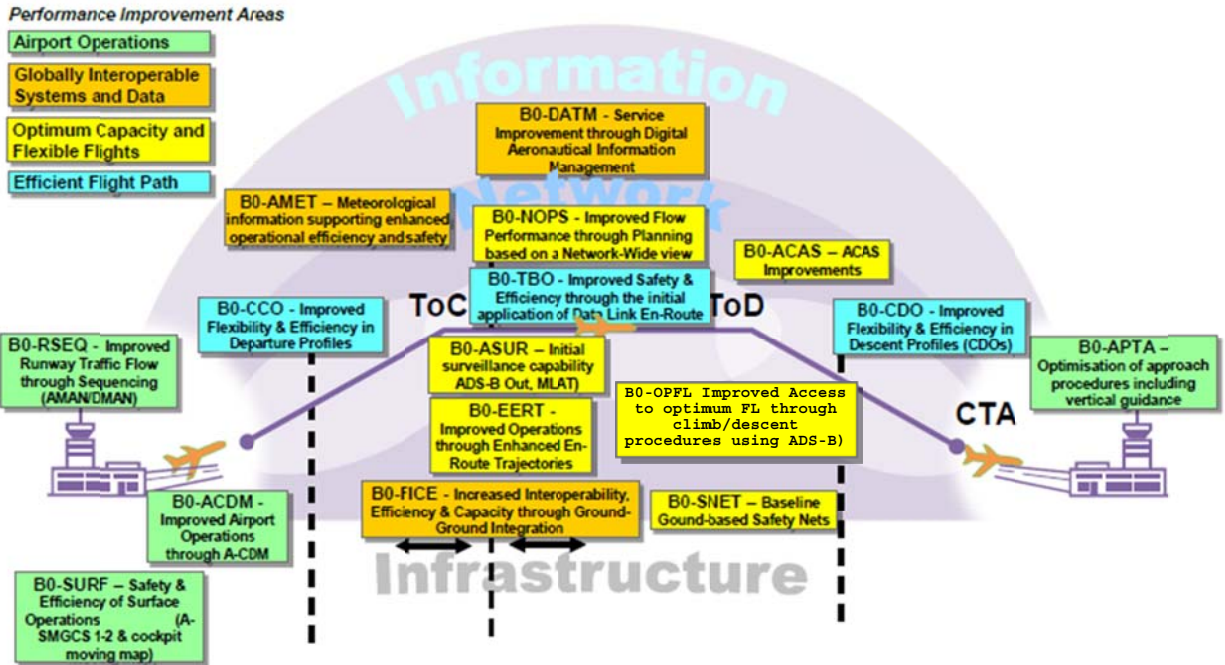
Performance Improvement Areas

Airport Operations

Globally Interoperable Systems and Data

Optimum Capacity and Flexible Flights

Efficient Flight Path

Information

Network

B0-DATM - Service Improvement through Digital Aeronautical Information Management

B0-AMET – Meteorological information supporting enhanced operational efficiency andsafety

B0-NOPS - Improved Flow Performance through Planning based on a Network-Wide view

B0-ACAS – ACAS Improvements

B0-TBO - Improved Safety & Efficiency through the initial application of Data Link En-Route

ToC

ToD

B0-CCO - Improved Flexibility & Efficiency in Departure Profiles

B0-CDO - Improved Flexibility & Efficiency in Descent Profiles (CDOs)

B0-RSEQ - Improved Runway Traffic Flow through Sequencing (AMAN/DMAN)

B0-ASUR – Initial surveillance capability ADS-B Out, MLAT)

B0-APTA – Optimisation of approach procedures including vertical guidance

B0-OPFL Improved Access to optimum FL through climb/descent procedures using ADS-B)

CTA

B0-EERT - Improved Operations through Enhanced En-Route Trajectories

B0-ACDM - Improved Airport Operations through A-CDM

B0-FICE - Increased Interoperability, Efficiency & Capacity through Ground-Ground Integration

B0-SNET – Baseline Gound-based Safety Nets

Infrastructure

B0-SURF – Safety & Efficiency of Surface Operations (A-SMGCS 1-2 & cockpit moving map)